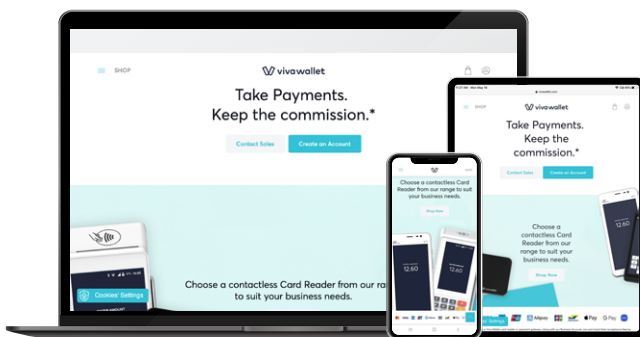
SHOP

vivawallet

Take Payments.
Keep the commission.*

Contact Sales
Create an Account

Choose a contactless Card Reader from our range to suit your business needs.

Cookies Settings

12.60

vivawallet

Choose a contactless Card Reader from our range to suit your business needs.

Shop Now

12.60

SHOP

vivawallet

Take Payments.
Keep the commission.*

Contact Sales
Create an Account

Choose a contactless Card Reader from our range to suit your business needs.

Shop Now

12.60

Alipay
Pay
Pay